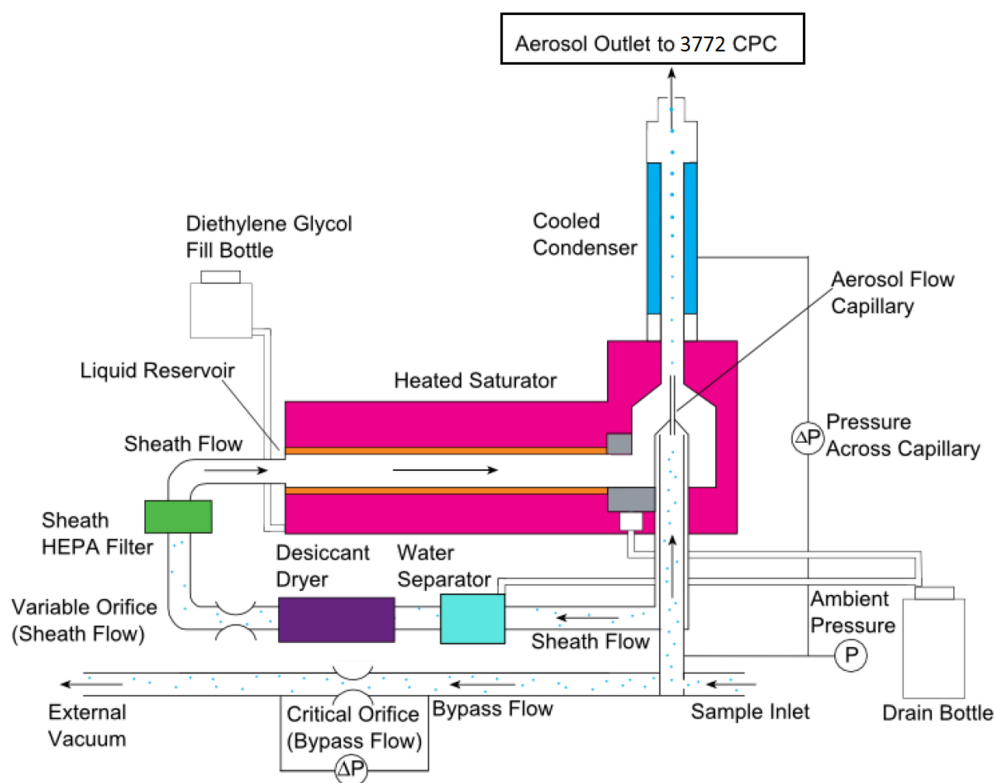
Aerosol Outlet to 3772 CPC

Diethylene Glycol Fill Bottle

Cooled Condenser

Aerosol Flow Capillary

Liquid Reservoir

Heated Saturator

Sheath Flow

$\Delta P$ Pressure Across Capillary

Sheath HEPA Filter

Desiccant Dryer

Water Separator

Variable Orifice (Sheath Flow)

Ambient Pressure

Sheath Flow

P

External Vacuum

Critical Orifice (Bypass Flow)

Bypass Flow

Sample Inlet

Drain Bottle

$\Delta P$